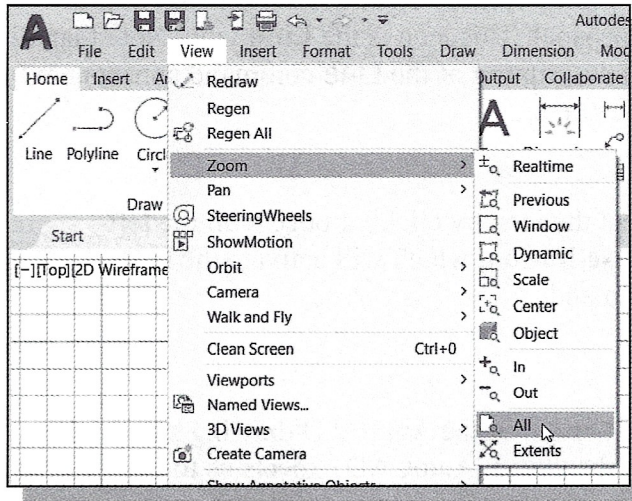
Autodes

File Edit View Insert Format Tools Draw Dimension Mod

Home Insert An Output Collaborate

Line Polyline Circl

Draw

Start

[−][Top][2D Wireframe

Redraw
Regen
Regen All
Zoom
Pan
SteeringWheels
ShowMotion
Orbit
Camera
Walk and Fly
Clean Screen Ctrl+0
Viewports
Named Views...
3D Views
Create Camera
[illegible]

Realtime
Previous
Window
Dynamic
Scale
Center
Object
In
Out
All
Extents